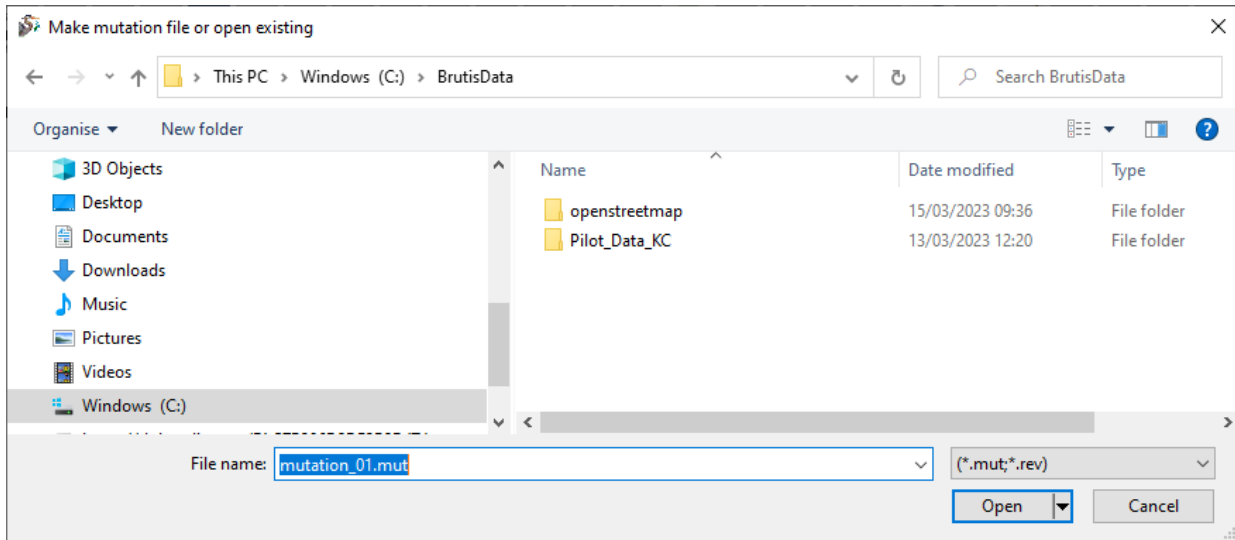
Make mutation file or open existing

This PC > Windows (C:) > BrutisData

Search BrutisData

Organise ▾ New folder

3D Objects
Desktop
Documents
Downloads
Music
Pictures
Videos
Windows (C:)
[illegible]

| Name | Date modified | Type |
|---|---|---|
| openstreetmap | 15/03/2023 09:36 | File folder |
| Pilot_Data_KC | 13/03/2023 12:20 | File folder |

File name: mutation_01.mut

(*.mut;*.rev)

Open

Cancel